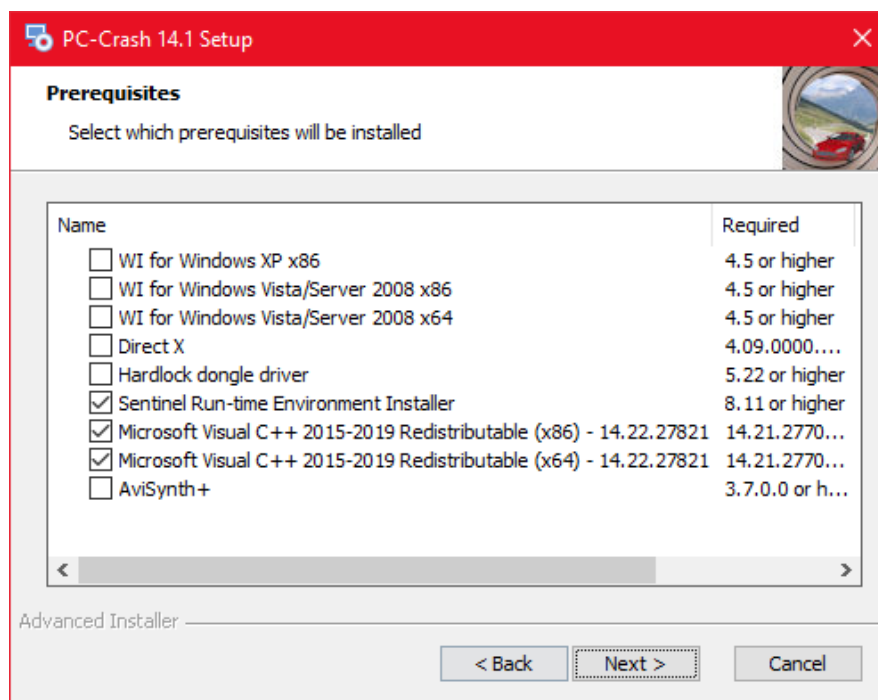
PC-Crash 14.1 Setup

Prerequisites

Select which prerequisites will be installed

| Name | Required |
|---|---|
| WI for Windows XP x86 | 4.5 or higher |
| WI for Windows Vista/Server 2008 x86 | 4.5 or higher |
| WI for Windows Vista/Server 2008 x64 | 4.5 or higher |
| Direct X | 4.09.0000.... |
| Hardlock dongle driver | 5.22 or higher |
| Sentinel Run-time Environment Installer | 8.11 or higher |
| Microsoft Visual C++ 2015-2019 Redistributable (x86) - 14.22.27821 | 14.21.2770... |
| Microsoft Visual C++ 2015-2019 Redistributable (x64) - 14.22.27821 | 14.21.2770... |
| AviSynth+ | 3.7.0.0 or h... |

Advanced Installer

< Back Next > Cancel